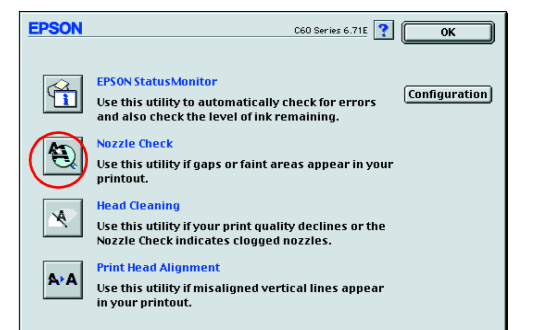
EPSON

C60 Series 6.71E

?

OK

EPSON StatusMonitor

Use this utility to automatically check for errors and also check the level of ink remaining.

Configuration

Nozzle Check

Use this utility if gaps or faint areas appear in your printout.

Head Cleaning

Use this utility if your print quality declines or the Nozzle Check indicates clogged nozzles.

A·A

Print Head Alignment

Use this utility if misaligned vertical lines appear in your printout.